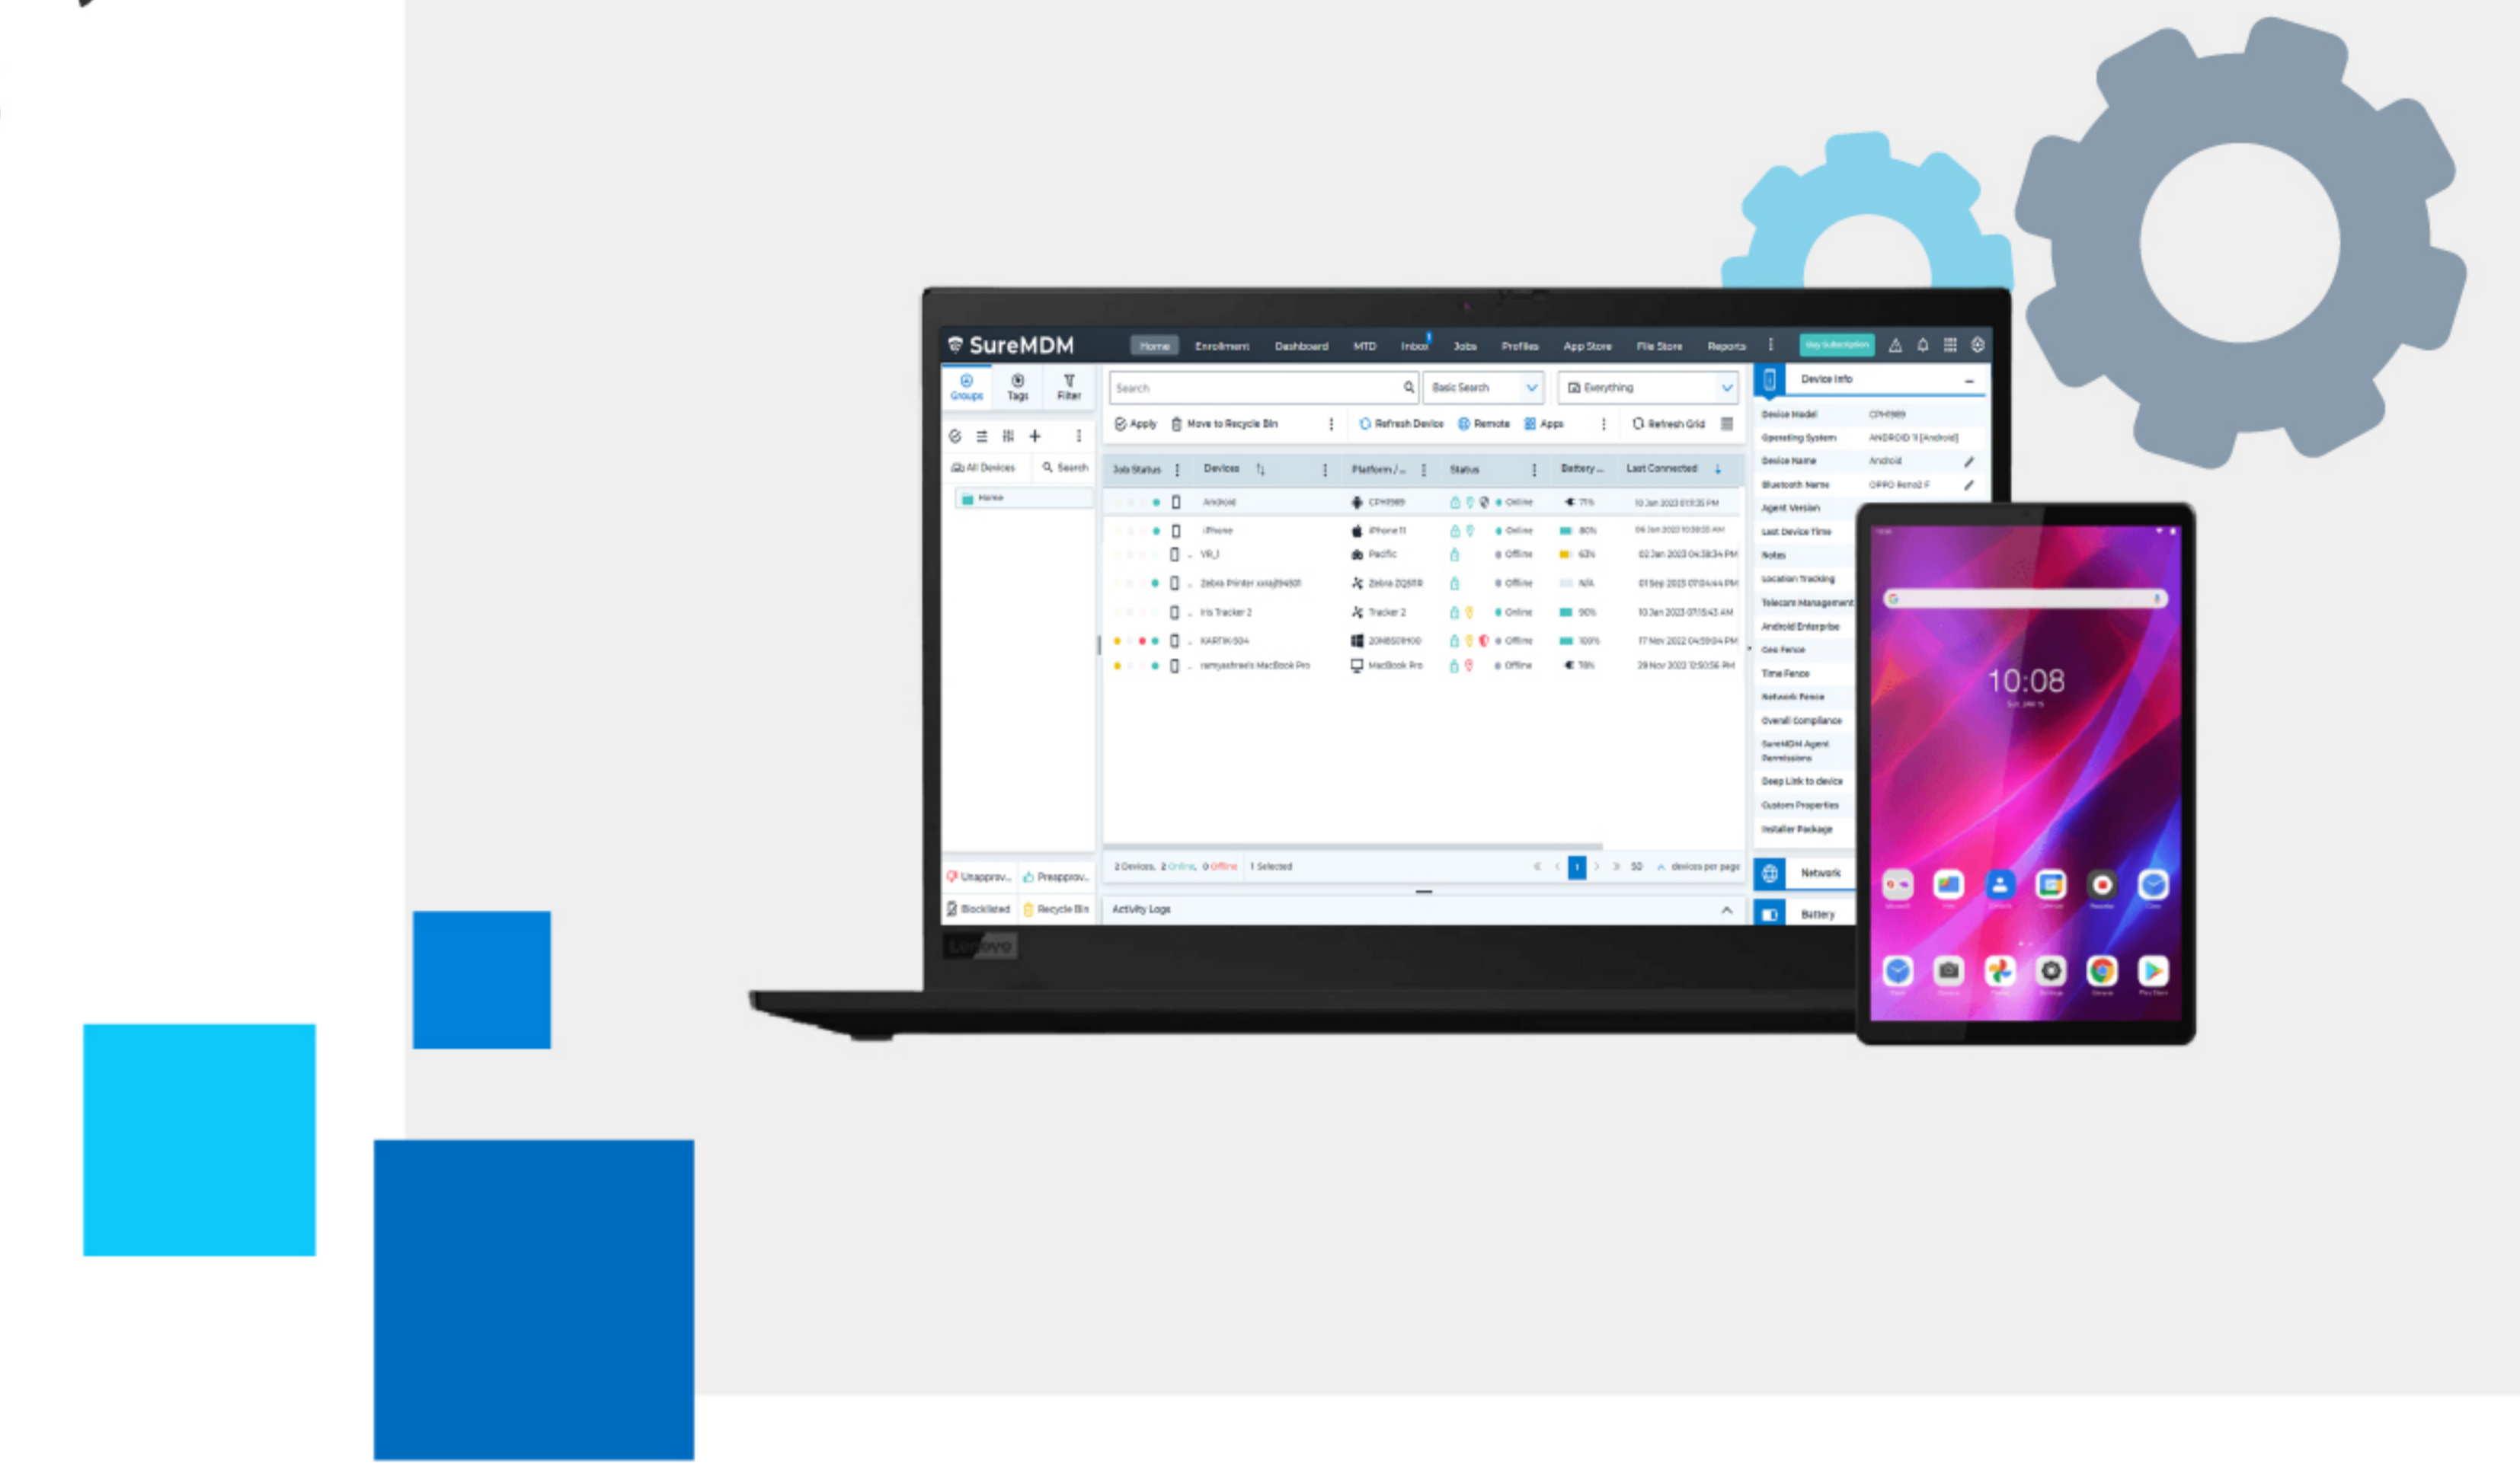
SureMDM

Home Enrollment Dashboard MTD Inbox Jobs Profiles App Store File Store Reports

Groups Tags Filter

All Devices Search

Home

Search Basic Search Everything

Apply Move to Recycle Bin Refresh Device Remote Apps Refresh Grid

| Job Status | Devices | Platform / ... | Status | Battery ... | Last Connected |
|---|---|---|---|---|---|
| | Android | CPH1989 | Online | 71% | 10 Jan 2023 01:11:35 PM |
| | iPhone | iPhone 11 | Online | 80% | 06 Jan 2023 10:38:33 AM |
| | VR_1 | Pacific | Offline | 63% | 02 Jan 2023 04:38:34 PM |
| | Zebra Printer | Zebra ZQ518 | Offline | N/A | 01 Sep 2023 07:04:44 PM |
| | Iris Tracker 2 | Tracker 2 | Online | 90% | 10 Jan 2023 07:15:43 AM |
| | KARTIK-504 | 20HBS01H00 | Offline | 100% | 17 Nov 2022 04:59:04 PM |
| | ramyashree's MacBook Pro | MacBook Pro | Offline | 78% | 29 Nov 2022 12:50:56 PM |

2 Devices, 2 Online, 0 Offline 1 Selected 1 50 devices per page

Unapprov... Preapprov... Blocklisted Recycle Bin

Activity Logs

Device Info

Device Model CPH1989
Operating System ANDROID 11 [Android]
Device Name Android
Bluetooth Name OPPO Reno2 F
Agent Version
Last Device Time
Notes
Location Tracking
Telecom Management
Android Enterprise
Geo Fence
Time Fence
Network Fence
Overall Compliance
SureMDM Agent Permissions
Deep Link to device
Custom Properties
Installer Package

Network
Battery

Lenovo

10:08